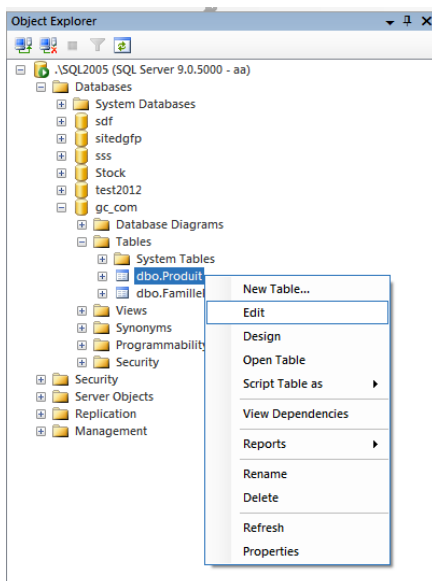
Object Explorer

.\SQL2005 (SQL Server 9.0.5000 - aa)
Databases
System Databases
sdf
sitedgfp
sss
Stock
test2012
gc_com
Database Diagrams
Tables
System Tables
dbo.Produit
dbo.Famille
Views
Synonyms
Programmability
Security
Security
Server Objects
Replication
Management

New Table...
Edit
Design
Open Table
Script Table as
View Dependencies
Reports
Rename
Delete
Refresh
Properties